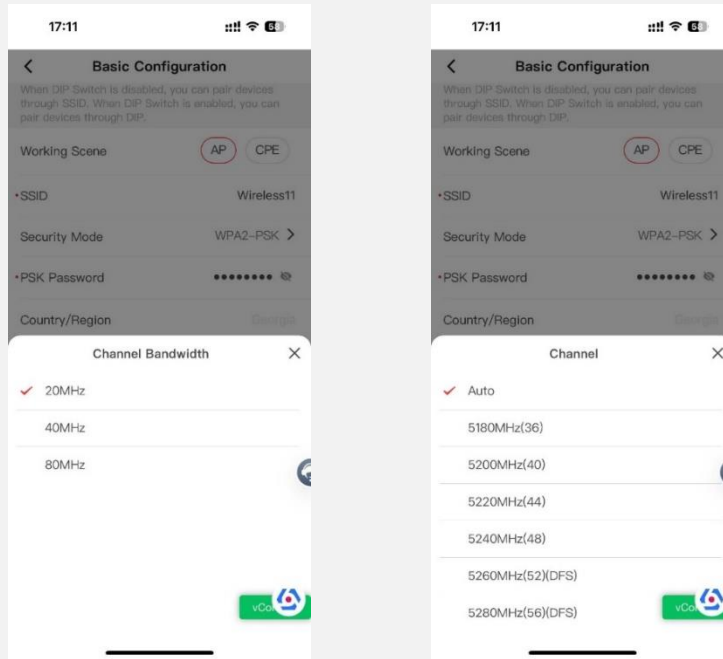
17:11

60

Basic Configuration

When DIP Switch is disabled, you can pair devices through SSID. When DIP Switch is enabled, you can pair devices through DIP.

Working Scene AP CPE

•SSID Wireless11

Security Mode WPA2-PSK >

•PSK Password ••••••••

Country/Region Georgia

Channel Bandwidth ×

✓ 20MHz

40MHz

80MHz

vCo

17:11

60

Basic Configuration

When DIP Switch is disabled, you can pair devices through SSID. When DIP Switch is enabled, you can pair devices through DIP.

Working Scene AP CPE

•SSID Wireless11

Security Mode WPA2-PSK >

•PSK Password ••••••••

Country/Region Georgia

Channel ×

✓ Auto

5180MHz(36)

5200MHz(40)

5220MHz(44)

5240MHz(48)

5260MHz(52)(DFS)

5280MHz(56)(DFS)

vCo